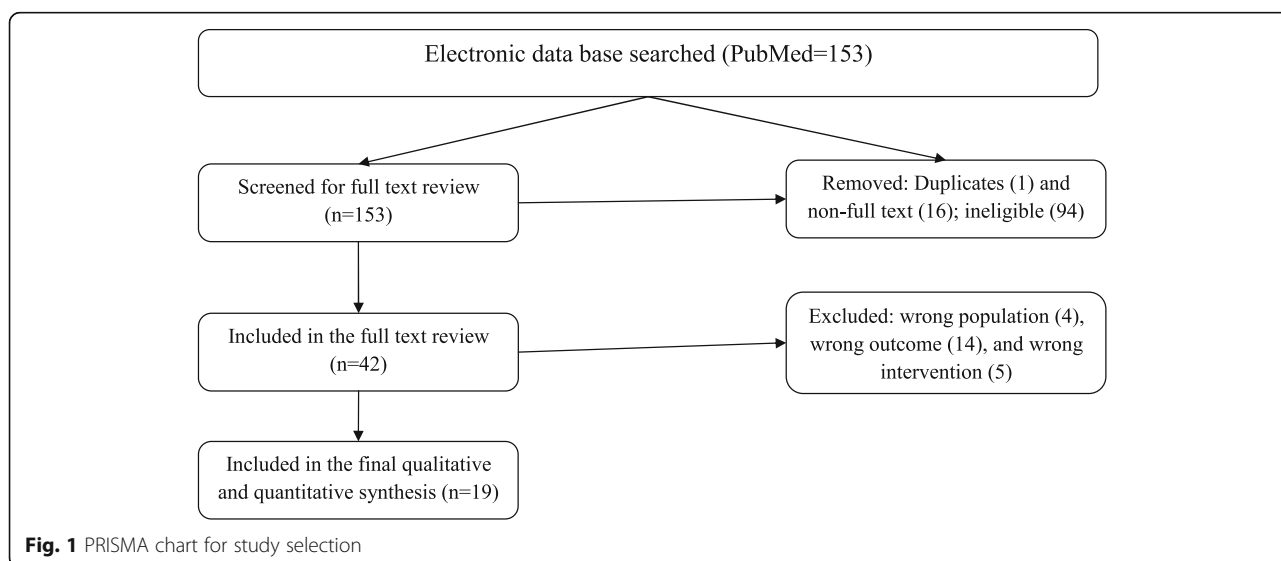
Electronic data base searched (PubMed=153)

Screened for full text review (n=153)

Removed: Duplicates (1) and non-full text (16); ineligible (94)

Included in the full text review (n=42)

Excluded: wrong population (4), wrong outcome (14), and wrong intervention (5)

Included in the final qualitative and quantitative synthesis (n=19)

Fig. 1 PRISMA chart for study selection